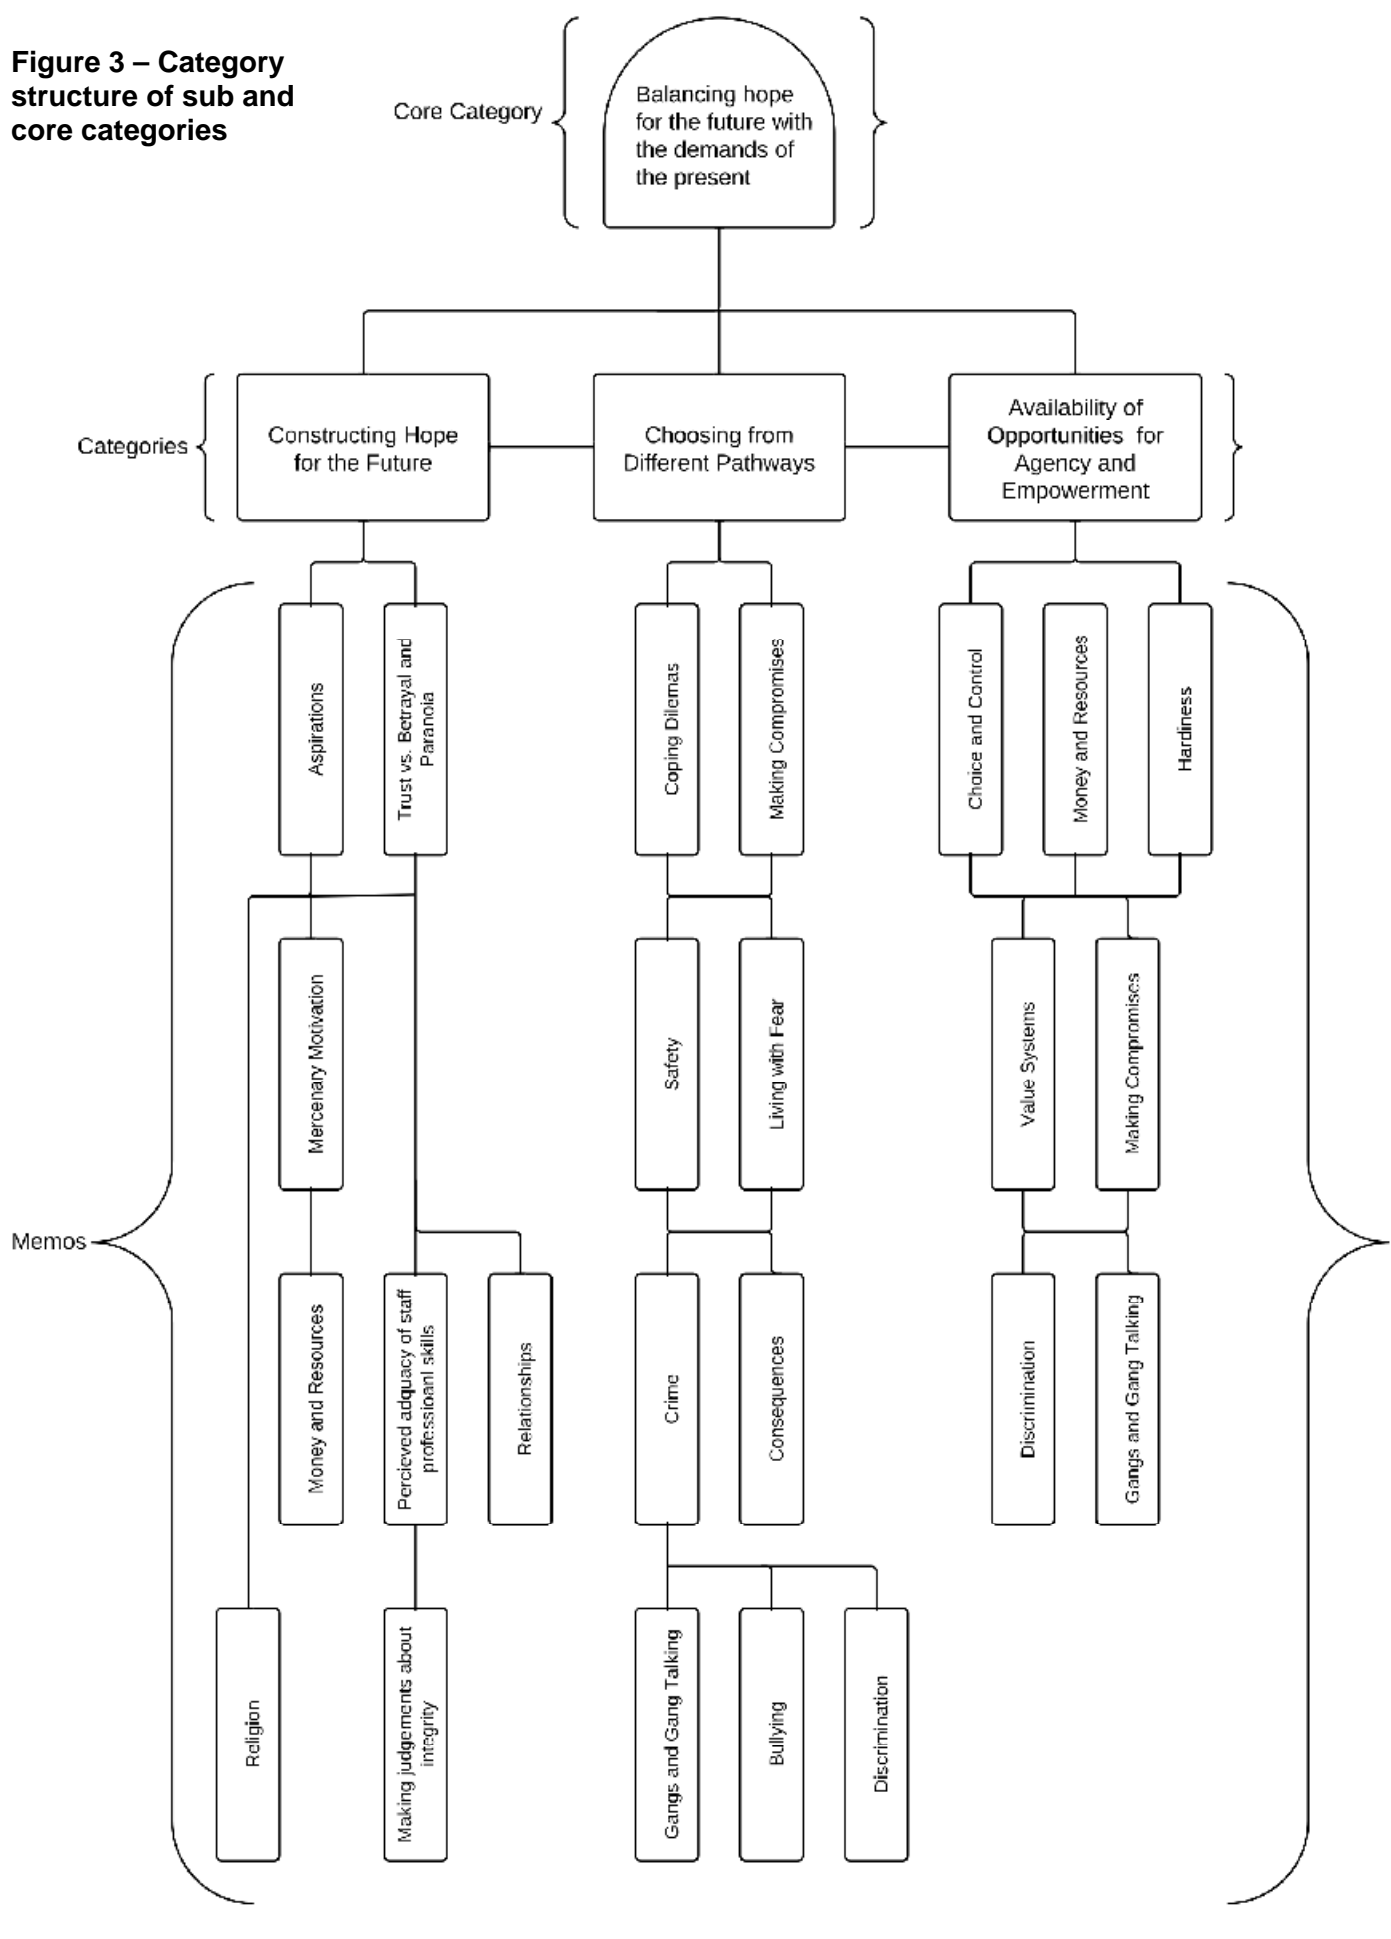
Figure 3 – Category structure of sub and core categories

Core Category

Balancing hope for the future with the demands of the present

Categories

Constructing Hope for the Future

Choosing from Different Pathways

Availability of Opportunities for Agency and Empowerment

Memos

Aspirations

Trust vs. Betrayal and Paranoia

Coping Dilemas

Making Compromises

Choice and Control

Money and Resources

Hardiness

Mercenary Motivation

Safety

Living with Fear

Value Systems

Making Compromises

Money and Resources

Percieved adquacy of staff professioanl skills

Relationships

Crime

Consequences

Discrimination

Gangs and Gang Talking

Religion

Making judgements about integrity

Gangs and Gang Talking

Bullying

Discrimination